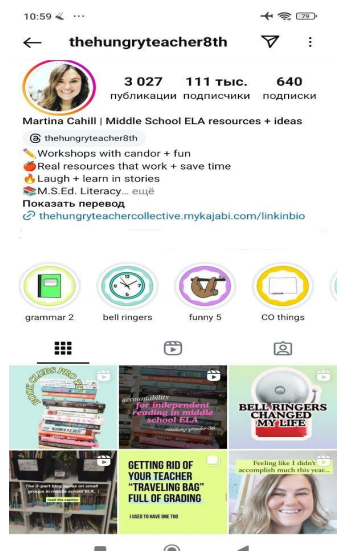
10:59 ···

thehungryteacher8th

3 027 публикации
111 тыс. подписчики
640 подписки

Martina Cahill | Middle School ELA resources + ideas
thehungryteacher8th
✏️Workshops with candor + fun
🍎Real resources that work + save time
🔥Laugh + learn in stories
📚M.S.Ed. Literacy... ещё
Показать перевод
thehungryteachercollective.mykajabi.com/linkinbio

grammar 2
bell ringers
funny 5
CO things

BOOK CLUBS FOR THE
accountability for independent reading in middle school ELA
BELL RINGERS CHANGED MY LIFE
The 3 -part teaching mini lesson
GETTING RID OF YOUR TEACHER "TRAVELING BAG" FULL OF GRADING
I USED TO HAVE ONE TOO
Feeling like I didn't accomplish much this year...